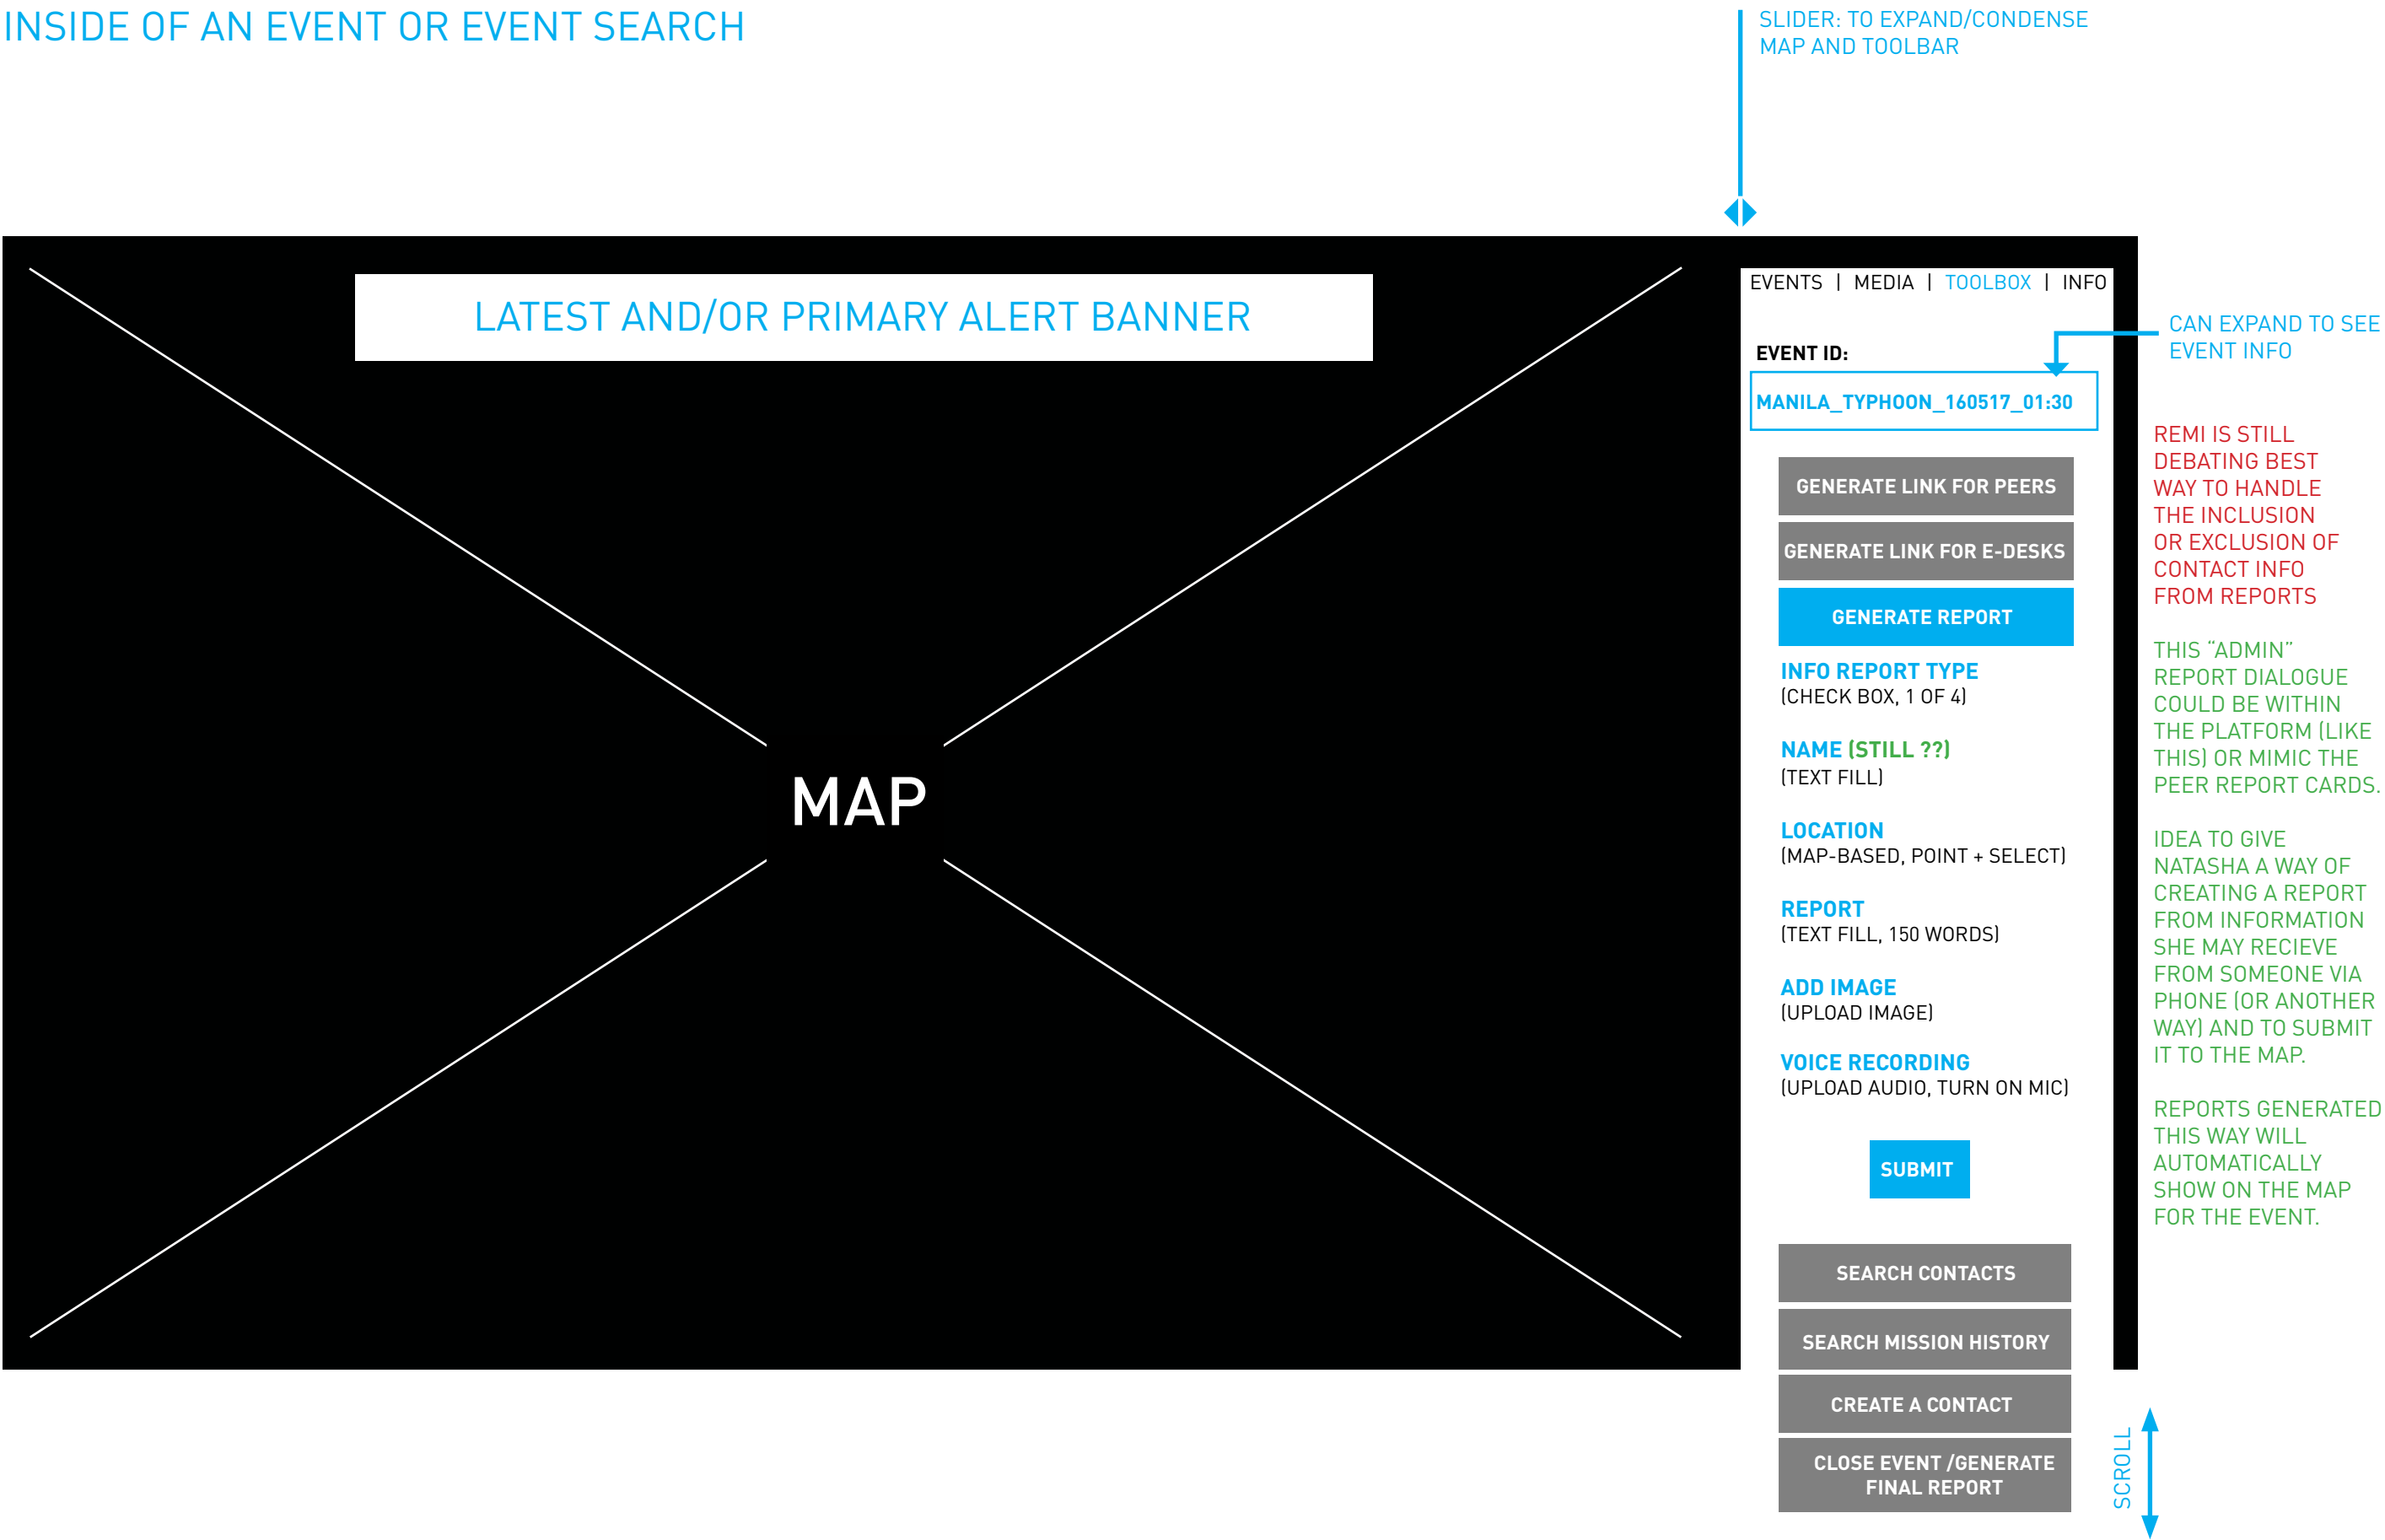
INSIDE OF AN EVENT OR EVENT SEARCH

SLIDER: TO EXPAND/CONDENSE MAP AND TOOLBAR

LATEST AND/OR PRIMARY ALERT BANNER

MAP

EVENTS | MEDIA | TOOLBOX | INFO

EVENT ID:

MANILA_TYPHOON_160517_01:30

CAN EXPAND TO SEE EVENT INFO

GENERATE LINK FOR PEERS

GENERATE LINK FOR E-DESKS

GENERATE REPORT

INFO REPORT TYPE
(CHECK BOX, 1 OF 4)

NAME (STILL ??)
(TEXT FILL)

LOCATION
(MAP-BASED, POINT + SELECT)

REPORT
(TEXT FILL, 150 WORDS)

ADD IMAGE
(UPLOAD IMAGE)

VOICE RECORDING
(UPLOAD AUDIO, TURN ON MIC)

SUBMIT

SEARCH CONTACTS

SEARCH MISSION HISTORY

CREATE A CONTACT

CLOSE EVENT /GENERATE FINAL REPORT

SCROLL

REMI IS STILL DEBATING BEST WAY TO HANDLE THE INCLUSION OR EXCLUSION OF CONTACT INFO FROM REPORTS

THIS "ADMIN" REPORT DIALOGUE COULD BE WITHIN THE PLATFORM (LIKE THIS) OR MIMIC THE PEER REPORT CARDS.

IDEA TO GIVE NATASHA A WAY OF CREATING A REPORT FROM INFORMATION SHE MAY RECIEVE FROM SOMEONE VIA PHONE (OR ANOTHER WAY) AND TO SUBMIT IT TO THE MAP.

REPORTS GENERATED THIS WAY WILL AUTOMATICALLY SHOW ON THE MAP FOR THE EVENT.